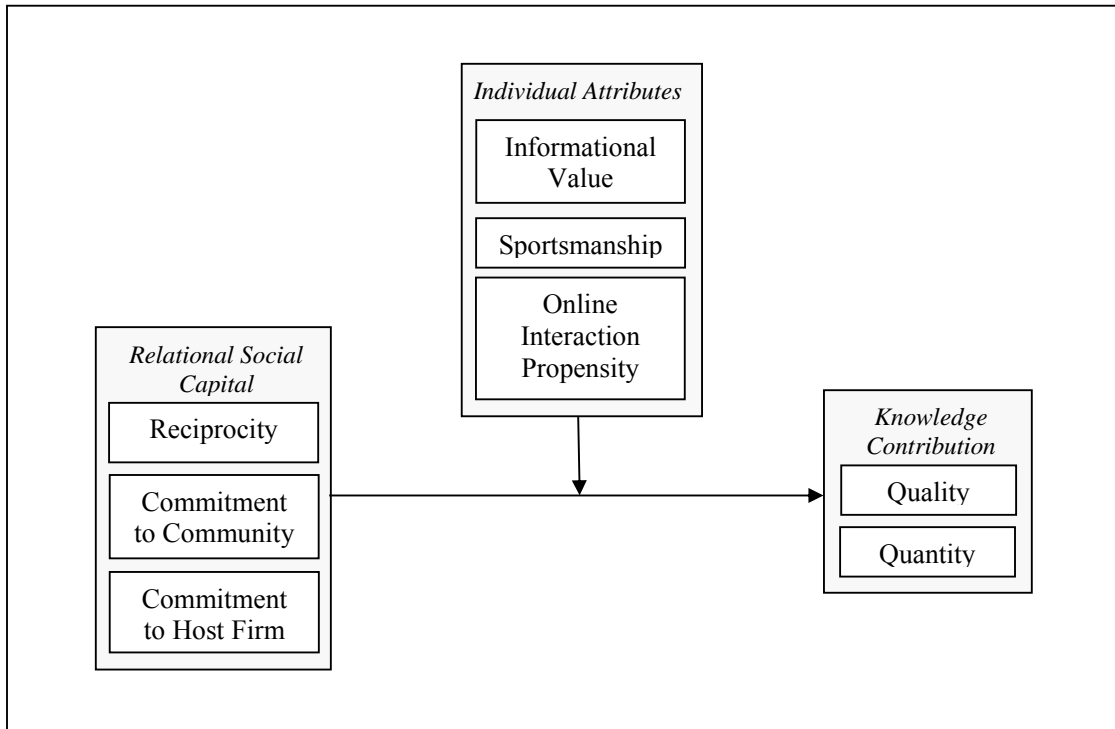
Individual Attributes

Informational Value

Sportsmanship

Online Interaction Propensity

Relational Social Capital

Reciprocity

Commitment to Community

Commitment to Host Firm

Knowledge Contribution

Quality

Quantity